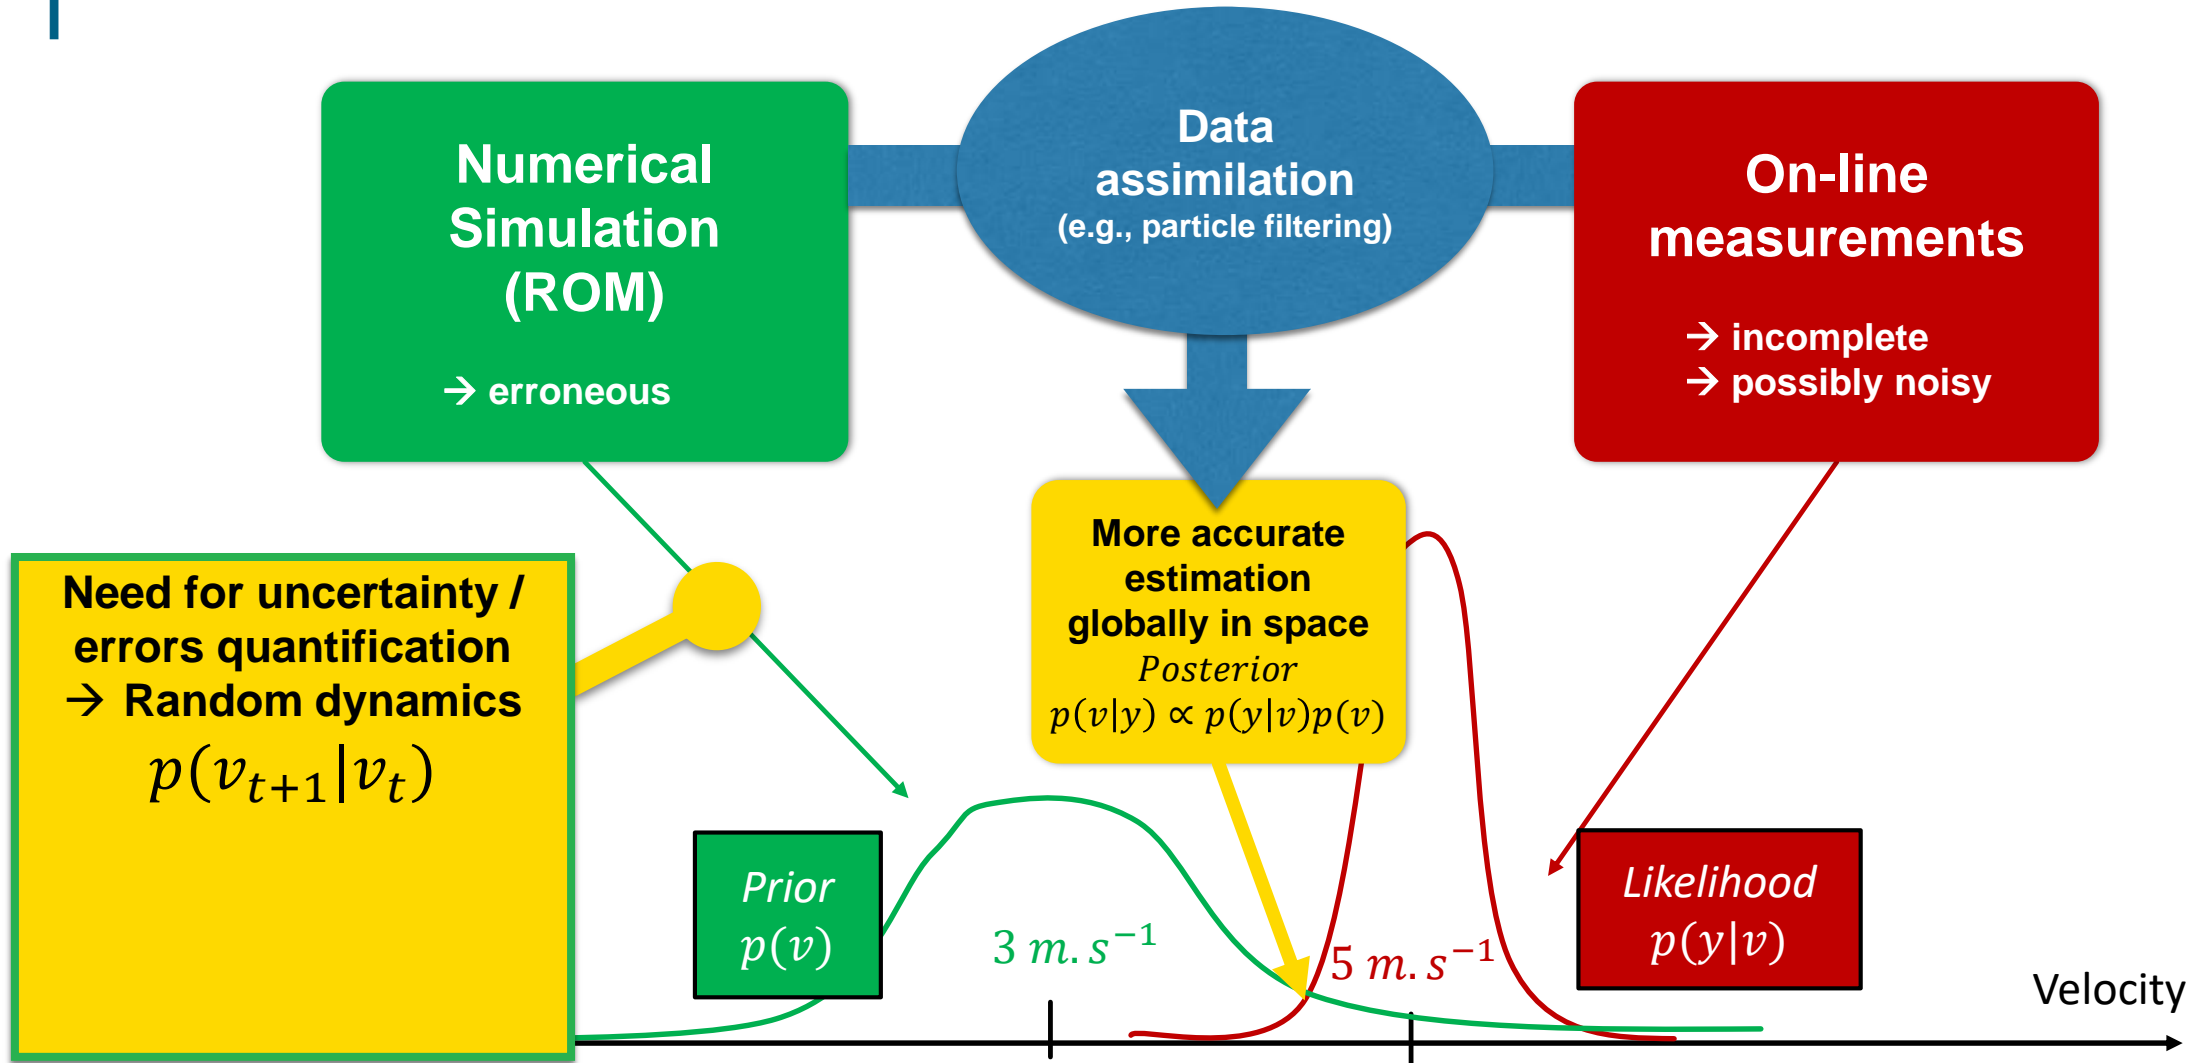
Numerical Simulation (ROM)

→ erroneous

Data assimilation
(e.g., particle filtering)

On-line measurements

→ incomplete
→ possibly noisy

Need for uncertainty / errors quantification
→ Random dynamics
$p(v_{t+1}|v_t)$

More accurate estimation globally in space
Posterior
$p(v|y) \propto p(y|v)p(v)$

Prior
$p(v)$

$3\ m.s^{-1}$

$5\ m.s^{-1}$

Likelihood
$p(y|v)$

Velocity